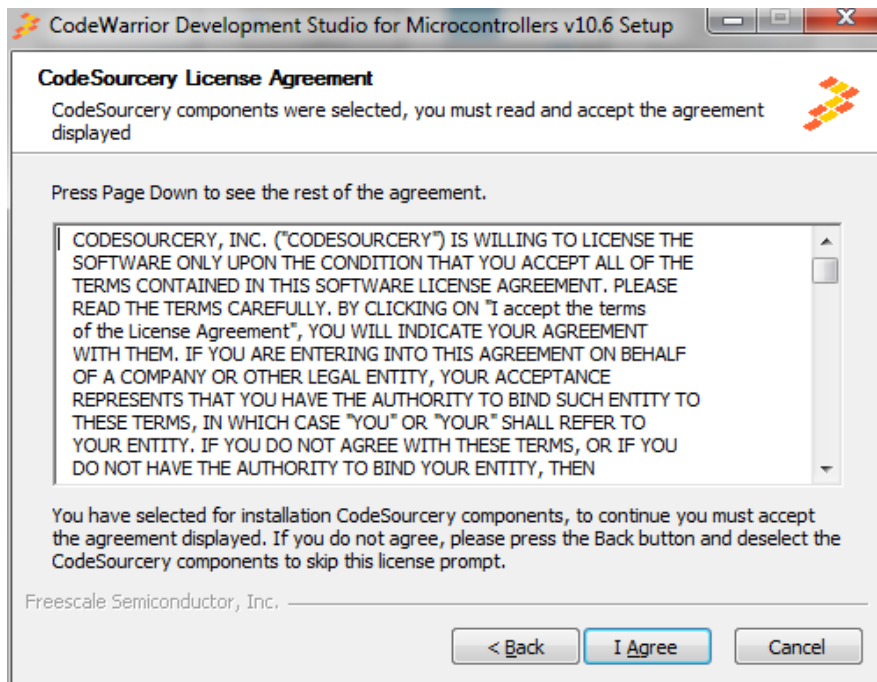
CodeWarrior Development Studio for Microcontrollers v10.6 Setup

CodeSourcery License Agreement

CodeSourcery components were selected, you must read and accept the agreement displayed

Press Page Down to see the rest of the agreement.

CODESOURCERY, INC. ("CODESOURCERY") IS WILLING TO LICENSE THE SOFTWARE ONLY UPON THE CONDITION THAT YOU ACCEPT ALL OF THE TERMS CONTAINED IN THIS SOFTWARE LICENSE AGREEMENT. PLEASE READ THE TERMS CAREFULLY. BY CLICKING ON "I accept the terms of the License Agreement", YOU WILL INDICATE YOUR AGREEMENT WITH THEM. IF YOU ARE ENTERING INTO THIS AGREEMENT ON BEHALF OF A COMPANY OR OTHER LEGAL ENTITY, YOUR ACCEPTANCE REPRESENTS THAT YOU HAVE THE AUTHORITY TO BIND SUCH ENTITY TO THESE TERMS, IN WHICH CASE "YOU" OR "YOUR" SHALL REFER TO YOUR ENTITY. IF YOU DO NOT AGREE WITH THESE TERMS, OR IF YOU DO NOT HAVE THE AUTHORITY TO BIND YOUR ENTITY, THEN

You have selected for installation CodeSourcery components, to continue you must accept the agreement displayed. If you do not agree, please press the Back button and deselect the CodeSourcery components to skip this license prompt.

Freescale Semiconductor, Inc.

< Back

I Agree

Cancel